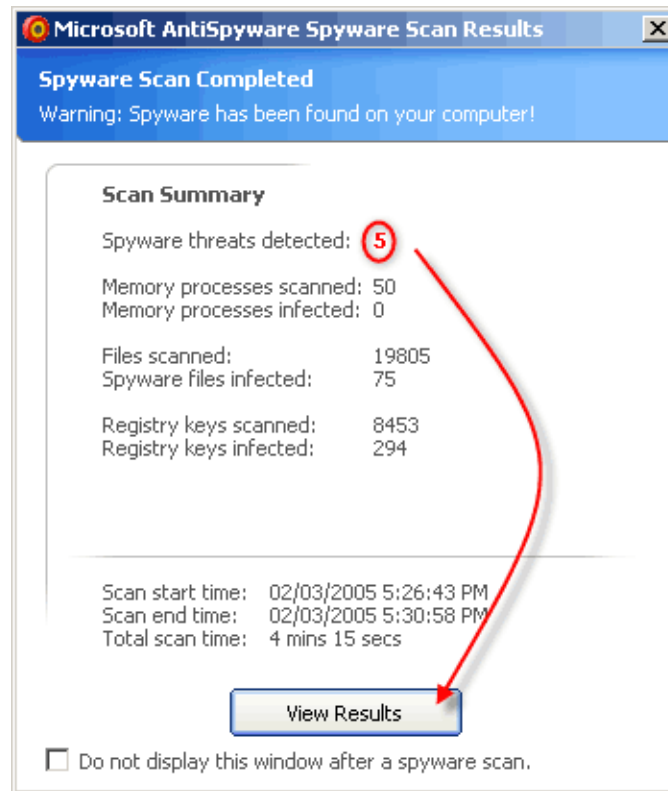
Microsoft AntiSpyware Spyware Scan Results

Spyware Scan Completed
Warning: Spyware has been found on your computer!

Scan Summary

Spyware threats detected: 5

Memory processes scanned: 50
Memory processes infected: 0

Files scanned: 19805
Spyware files infected: 75

Registry keys scanned: 8453
Registry keys infected: 294

Scan start time: 02/03/2005 5:26:43 PM
Scan end time: 02/03/2005 5:30:58 PM
Total scan time: 4 mins 15 secs

View Results

Do not display this window after a spyware scan.